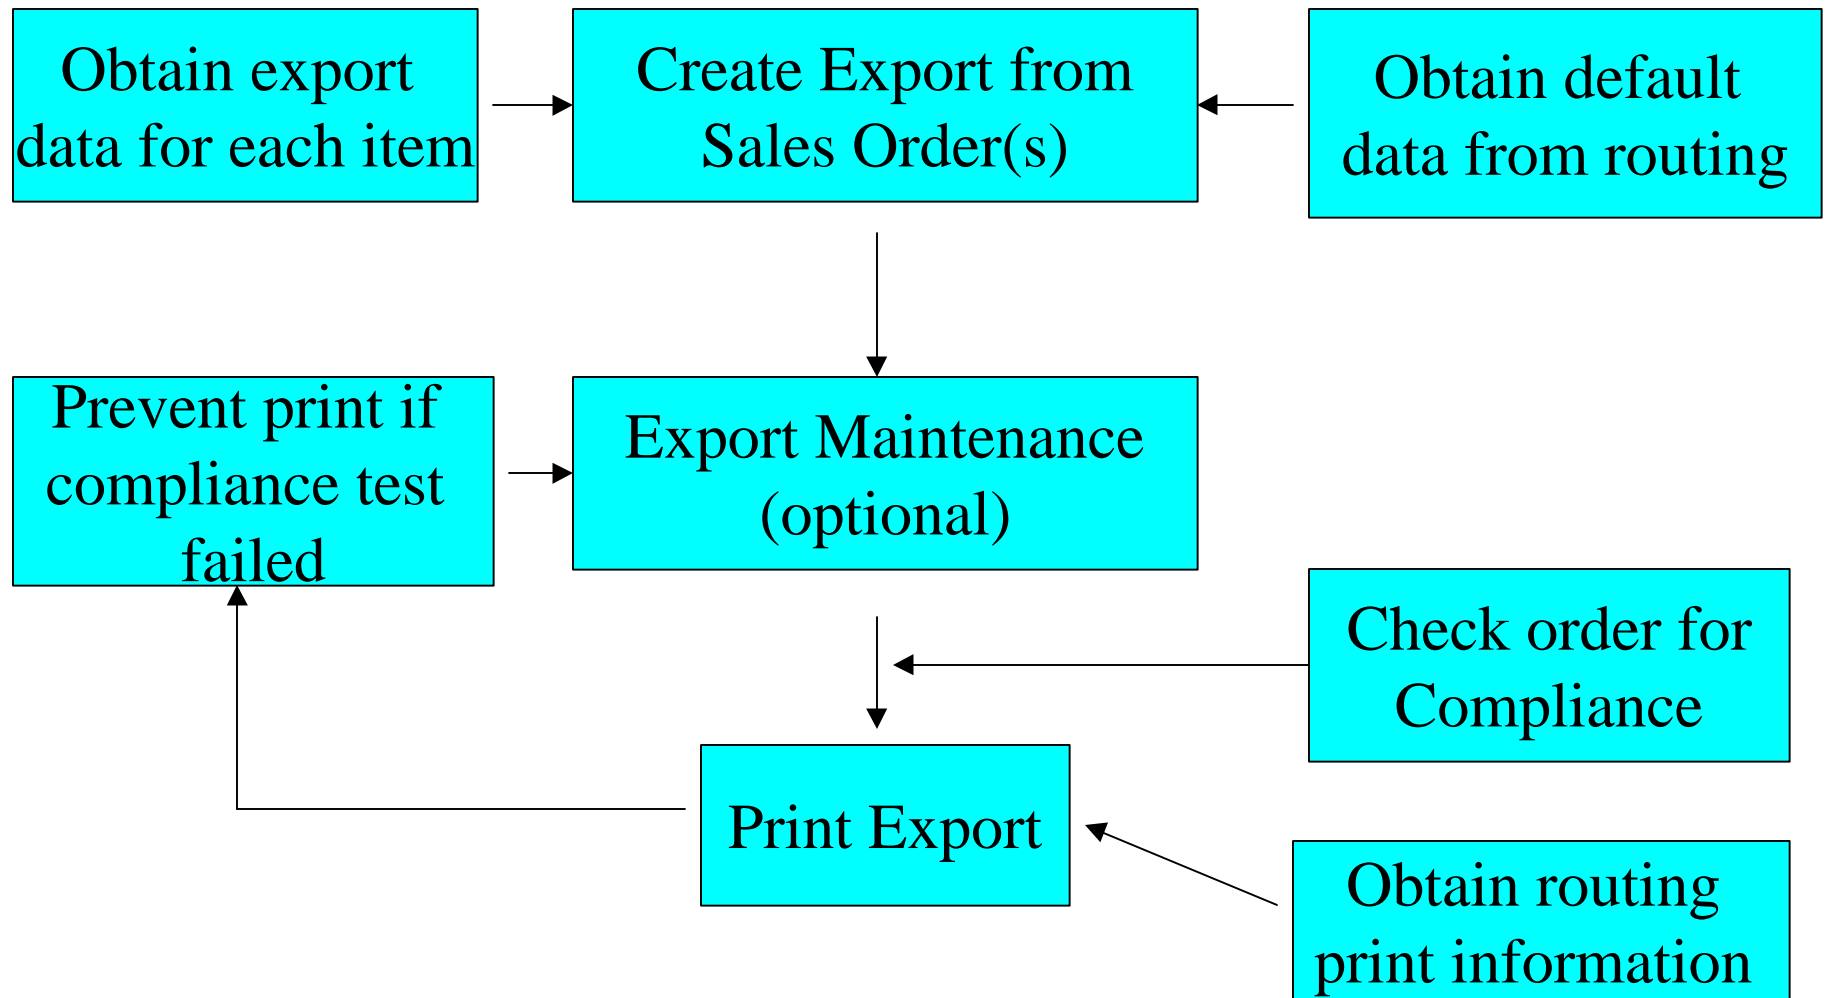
Obtain export data for each item

Create Export from Sales Order(s)

Obtain default data from routing

Prevent print if compliance test failed

Export Maintenance (optional)

Check order for Compliance

Print Export

Obtain routing print information